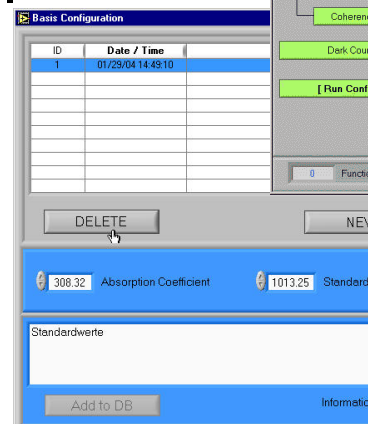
Basis Configuration

| ID | Date / Time | |
|---|---|---|
| 1 | 01/29/04 14:49:10 | |

Coheren

Dark Cou

[ Run Conf

0 Functi

DELETE

NE

308.32 Absorption Coefficient

1013.25 Standar

Standardwerte

Add to DB

Informatio